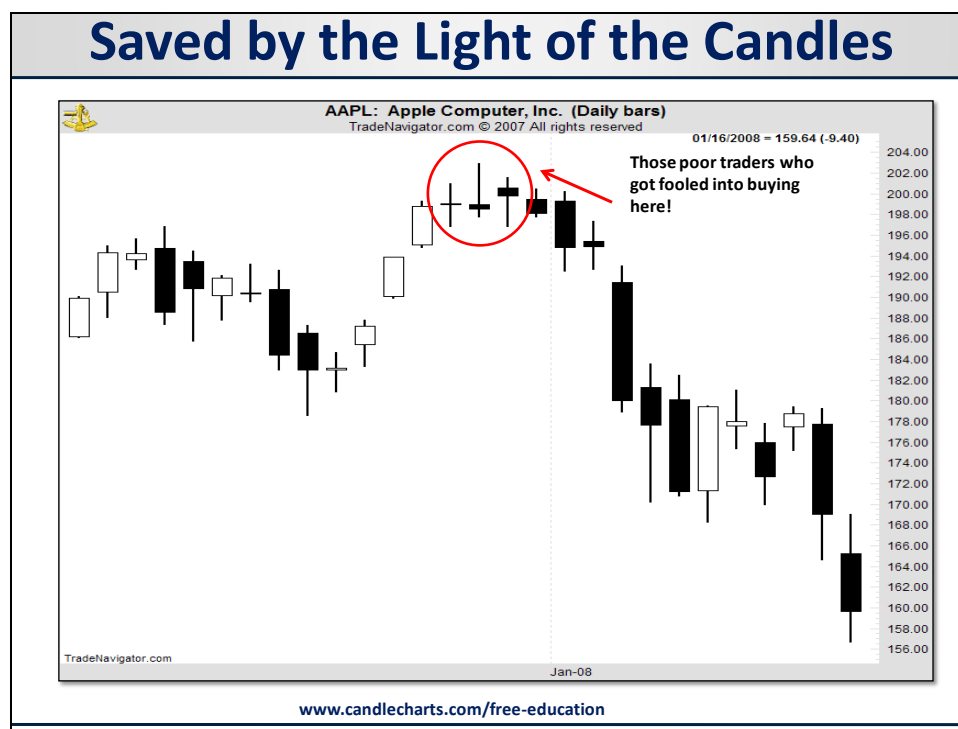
Saved by the Light of the Candles

AAPL: Apple Computer, Inc. (Daily bars)
TradeNavigator.com © 2007 All rights reserved

01/16/2008 = 159.64 (-9.40)

Those poor traders who got fooled into buying here!

204.00
202.00
200.00
198.00
196.00
194.00
192.00
190.00
188.00
186.00
184.00
182.00
180.00
178.00
176.00
174.00
172.00
170.00
168.00
166.00
164.00
162.00
160.00
158.00
156.00

TradeNavigator.com

Jan-08

www.candlecharts.com/free-education